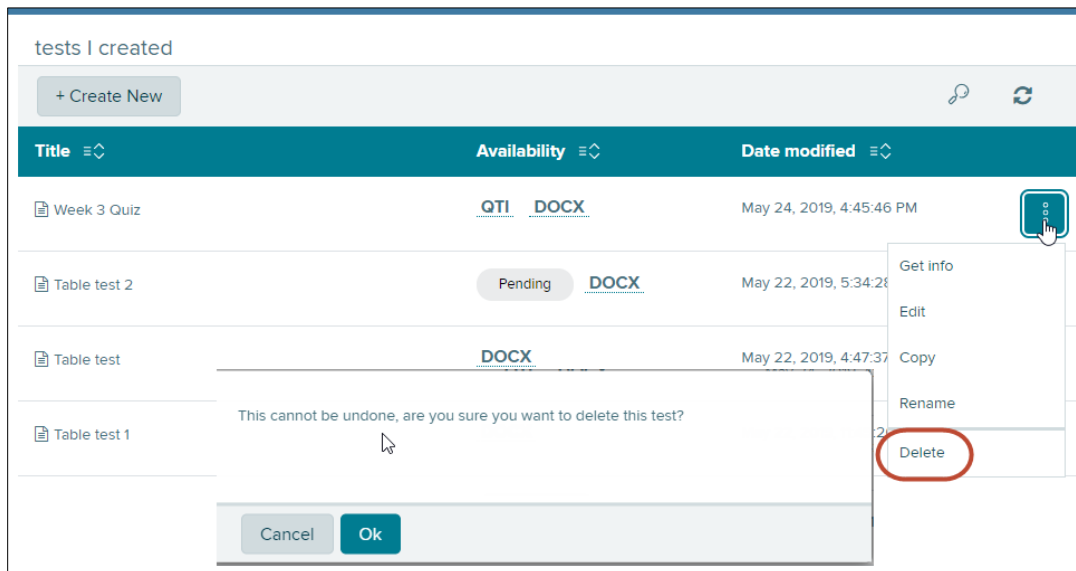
tests I created

+ Create New

| Title | Availability | Date modified |
|---|---|---|
| Week 3 Quiz | QTI DOCX | May 24, 2019, 4:45:46 PM |
| Table test 2 | Pending DOCX | May 22, 2019, 5:34:2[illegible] |
| Table test | DOCX | May 22, 2019, 4:47:37 |
| Table test 1 | | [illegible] |

Get info
Edit
Copy
Rename
Delete

This cannot be undone, are you sure you want to delete this test?

Cancel
Ok